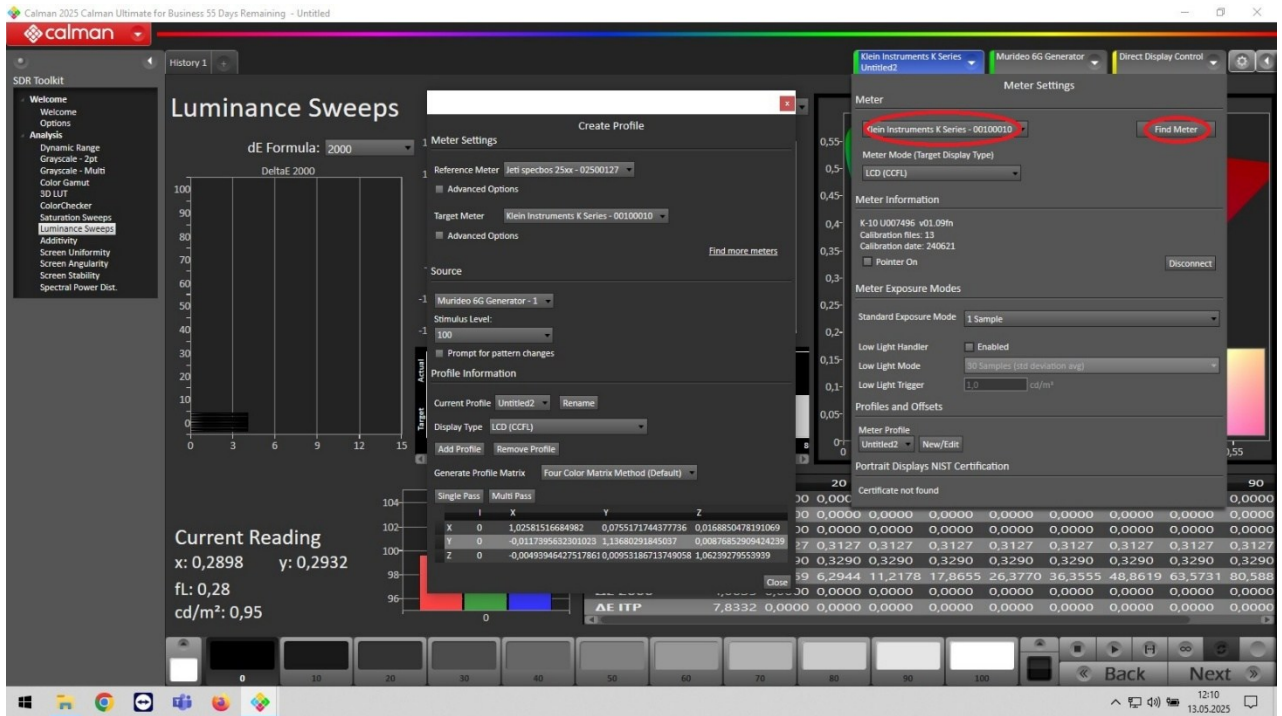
Calman 2025 Calman Ultimate for Business 55 Days Remaining - Untitled

calman

History 1

Klein Instruments K Series Untitled2
Murideo 6G Generator
Direct Display Control

SDR Toolkit

Welcome
Welcome
Options
Analysis
Dynamic Range
Grayscale - 2pt
Grayscale - Multi
Color Gamut
3D LUT
ColorChecker
Saturation Sweeps
Luminance Sweeps
Additivity
Screen Uniformity
Screen Angularity
Screen Stability
Spectral Power Dist.

Luminance Sweeps

dE Formula: 2000

DeltaE 2000

100
90
80
70
60
50
40
30
20
10
0
0 3 6 9 12 15

Create Profile

Meter Settings

Reference Meter Jeti specbos 25xx - 02500127
Advanced Options

Target Meter Klein Instruments K Series - 00100010
Advanced Options

Find more meters

Source

Murideo 6G Generator - 1
Stimulus Level:
100
Prompt for pattern changes

Profile Information

Current Profile Untitled2 Rename
Display Type LCD (CCFL)
Add Profile Remove Profile
Generate Profile Matrix Four Color Matrix Method (Default)
Single Pass Multi Pass

| | I | X | Y | Z |
|---|---|---|---|---|
| X | 0 | 1,02581516684982 | 0,0755171744377736 | 0,0168850478191069 |
| Y | 0 | -0,0117395632301023 | 1,13680291845037 | 0,00876852909424239 |
| Z | 0 | -0,00493946427517861 | 0,00953186713749058 | 1,06239279553939 |

Close

Meter Settings

Meter

Klein Instruments K Series - 00100010
Find Meter

Meter Mode (Target Display Type)
LCD (CCFL)

Meter Information

K-10 U007496 v01.09fn
Calibration files: 13
Calibration date: 240621
Pointer On
Disconnect

Meter Exposure Modes

Standard Exposure Mode 1 Sample

Low Light Handler Enabled
Low Light Mode 30 Samples (std deviation avg)
Low Light Trigger 1,0 cd/m²

Profiles and Offsets

Meter Profile
Untitled2 New/Edit

Portrait Displays NIST Certification

Certificate not found

Current Reading
x: 0,2898 y: 0,2932
fL: 0,28
cd/m²: 0,95

104
102
100
98
96
0

Actual
Target

20 90
0,000 0,0000
0,0000 0,0000 0,0000 0,0000 0,0000 0,0000 0,0000 0,0000
0,0000 0,0000 0,0000 0,0000 0,0000 0,0000 0,0000 0,0000
0,3127 0,3127 0,3127 0,3127 0,3127 0,3127 0,3127 0,3127
0,3290 0,3290 0,3290 0,3290 0,3290 0,3290 0,3290 0,3290
6,2944 11,2178 17,8655 26,3770 36,3555 48,8619 63,5731 80,588
0,0000 0,0000 0,0000 0,0000 0,0000 0,0000 0,0000 0,0000
ΔE ITP 7,8332 0,0000 0,0000 0,0000 0,0000 0,0000 0,0000 0,0000 0,0000

0 10 20 30 40 50 60 70 80 90 100

Back Next

12:10
13.05.2025